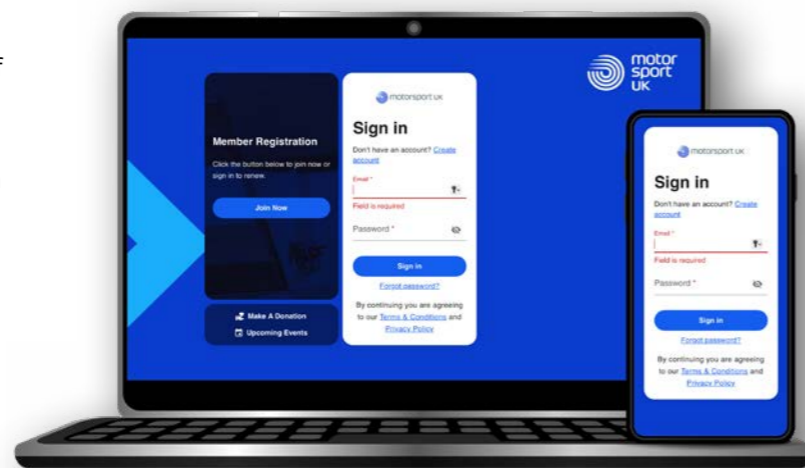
motor sport UK

Member Registration

Click the button below to join now or sign in to renew.

Join Now

Make A Donation

Upcoming Events

motorsport uk

Sign in

Don't have an account? Create account

Email *

Field is required

Password *

Sign in

Forgot password?

By continuing you are agreeing to our Terms & Conditions and Privacy Policy

motorsport uk

Sign in

Don't have an account? Create account

Email *

Field is required

Password *

Sign in

Forgot password?

By continuing you are agreeing to our Terms & Conditions and Privacy Policy